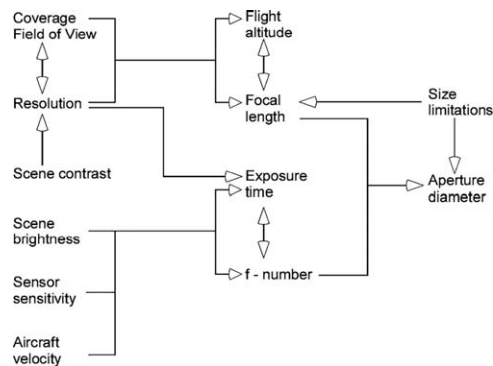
Coverage
Field of View

Resolution

Scene contrast

Flight
altitude

Focal
length

Size
limitations

Exposure
time

Aperture
diameter

Scene
brightness

Sensor
sensitivity

Aircraft
velocity

f - number